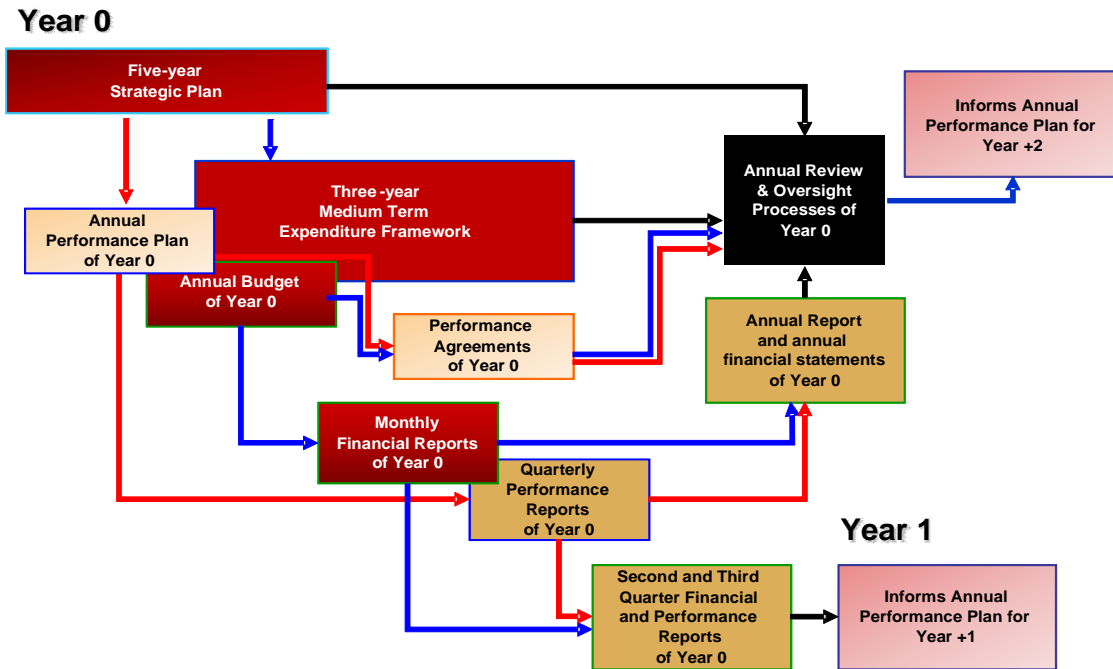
Year 0

Five-year Strategic Plan

Informs Annual Performance Plan for Year +2

Annual Review & Oversight Processes of Year 0

Three -year Medium Term Expenditure Framework

Annual Performance Plan of Year 0

Annual Budget of Year 0

Performance Agreements of Year 0

Annual Report and annual financial statements of Year 0

Monthly Financial Reports of Year 0

Quarterly Performance Reports of Year 0

Year 1

Second and Third Quarter Financial and Performance Reports of Year 0

Informs Annual Performance Plan for Year +1